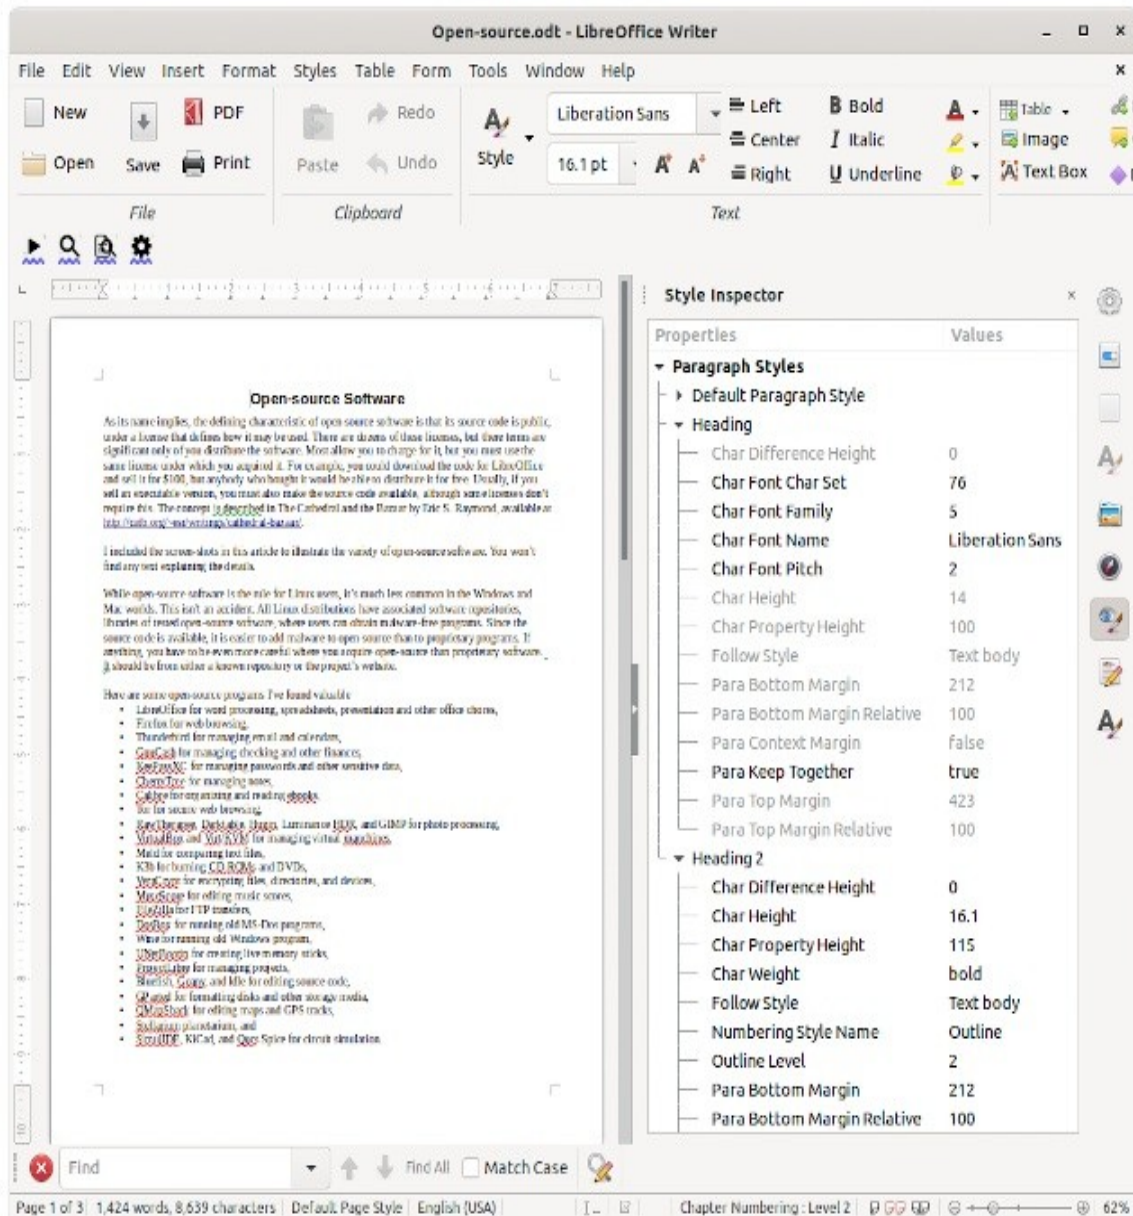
Open-source.odt - LibreOffice Writer

File Edit View Insert Format Styles Table Form Tools Window Help

New Open Save PDF Print
File
Paste Redo Undo
Clipboard
Style
Liberation Sans
16.1 pt
Left Center Right
Bold Italic Underline
Text
Table Image Text Box

Open-source Software

As its name implies, the defining characteristic of open source software is that its source code is public, under a license that defines how it may be used. There are dozens of those licenses, but these terms are significant only of you distribute the software. Most allow you to charge for it, but you must use the same license under which you acquired it. For example, you could download the code for LibreOffice and sell it for $100, but anybody who bought it would be able to distribute it for free. Usually, if you sell an executable version, you must also make the source code available, although some licenses don't require this. The concept is described in The Cathedral and the Bazaar by Eric S. Raymond, available at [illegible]

I included the screen-shots in this article to illustrate the variety of open-source software. You won't find any text explaining the details.

While open-source software is the rule for Linux users, it's much less common in the Windows and Mac worlds. This isn't an accident. All Linux distributions have associated software repositories, libraries of trusted open-source software, where users can obtain malware-free programs. Since the source code is available, it is easier to add malware to open source than to proprietary programs. If anything, you have to be even more careful when you acquire open-source than proprietary software. It should be from either a known repository or the project's website.

Here are some open-source programs I've found valuable:
- LibreOffice for word processing, spreadsheets, presentation and other office chores,
- Firefox for web browsing,
- Thunderbird for managing email and calendars,
- GnuCash for managing checking and other finances,
- KeePassXC for managing passwords and other sensitive data,
- CherryTree for managing notes,
- Calibre for organizing and reading ebooks,
- Tor for secure web browsing,
- RawTherapee, Darktable, Hugin, Luminance HDR, and GIMP for photo processing,
- VirtualBox and Virt-KVM for managing virtual machines,
- Meld for comparing text files,
- K3b for burning CD ROMs and DVDs,
- VeraCrypt for encrypting files, directories, and devices,
- MuseScore for editing music scores,
- FileZilla for FTP transfers,
- DosBox for running old MS-Dos programs,
- Wine for running old Windows program,
- UNetbootin for creating live memory sticks,
- ProjectLibre for managing projects,
- Bluefish, Geany, and Idle for editing source code,
- GParted for formatting disks and other storage media,
- GMapShock for editing maps and GPS tracks,
- Stellarium planetarium, and
- TinyCAD, KiCad, and Qucs Spice for circuit simulation.

Style Inspector

| Properties | Values |
|---|---|
| Paragraph Styles | |
| Default Paragraph Style | |
| Heading | |
| Char Difference Height | 0 |
| Char Font Char Set | 76 |
| Char Font Family | 5 |
| Char Font Name | Liberation Sans |
| Char Font Pitch | 2 |
| Char Height | 14 |
| Char Property Height | 100 |
| Follow Style | Text body |
| Para Bottom Margin | 212 |
| Para Bottom Margin Relative | 100 |
| Para Context Margin | false |
| Para Keep Together | true |
| Para Top Margin | 423 |
| Para Top Margin Relative | 100 |
| Heading 2 | |
| Char Difference Height | 0 |
| Char Height | 16.1 |
| Char Property Height | 115 |
| Char Weight | bold |
| Follow Style | Text body |
| Numbering Style Name | Outline |
| Outline Level | 2 |
| Para Bottom Margin | 212 |
| Para Bottom Margin Relative | 100 |

Find Find All Match Case

Page 1 of 3 1,424 words, 8,639 characters Default Page Style English (USA) Chapter Numbering : Level 2 62%